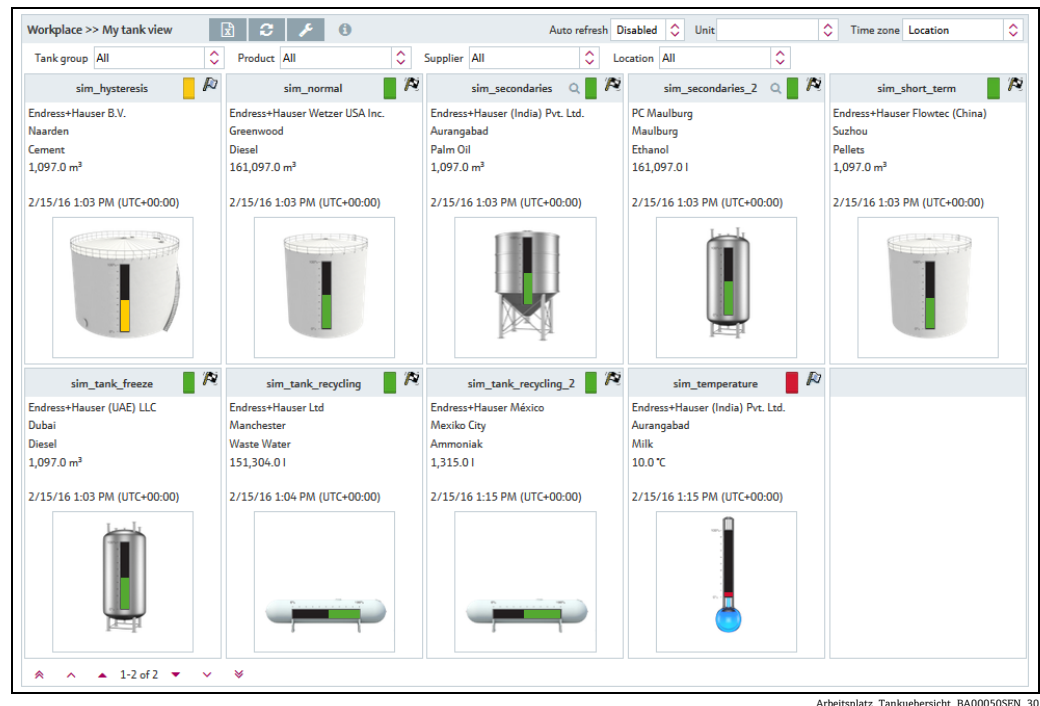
Workplace >> My tank view

Auto refresh Disabled Unit Time zone Location

Tank group All Product All Supplier All Location All

sim_hysteresis
Endress+Hauser B.V.
Naarden
Cement
1,097.0 m³
2/15/16 1:03 PM (UTC+00:00)

sim_normal
Endress+Hauser Wetzer USA Inc.
Greenwood
Diesel
161,097.0 m³
2/15/16 1:03 PM (UTC+00:00)

sim_secondaries
Endress+Hauser (India) Pvt. Ltd.
Aurangabad
Palm Oil
1,097.0 m³
2/15/16 1:03 PM (UTC+00:00)

sim_secondaries_2
PC Maulburg
Maulburg
Ethanol
161,097.0 l
2/15/16 1:03 PM (UTC+00:00)

sim_short_term
Endress+Hauser Flowtec (China)
Suzhou
Pellets
1,097.0 m³
2/15/16 1:03 PM (UTC+00:00)

sim_tank_freeze
Endress+Hauser (UAE) LLC
Dubai
Diesel
1,097.0 m³
2/15/16 1:03 PM (UTC+00:00)

sim_tank_recycling
Endress+Hauser Ltd
Manchester
Waste Water
151,304.0 l
2/15/16 1:04 PM (UTC+00:00)

sim_tank_recycling_2
Endress+Hauser México
Mexiko City
Ammoniak
1,315.0 l
2/15/16 1:15 PM (UTC+00:00)

sim_temperature
Endress+Hauser (India) Pvt. Ltd.
Aurangabad
Milk
10.0 °C
2/15/16 1:15 PM (UTC+00:00)

1-2 of 2

Arbeitsplatz_Tankuebersicht_BA00050SEN_30